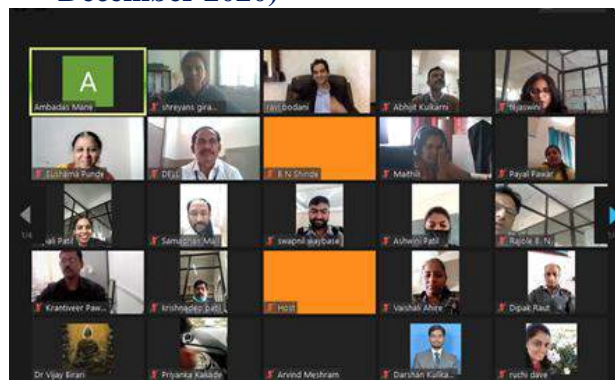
December 2020)

A

Ambadas Mane

shreyans gira

ravi bodani

Abhijit Kulkarni

Nyaswini

Sushama Punde

DELL

B N Shinde

Maithili

Payal Pawar

1/4

shali Patil

Samadhan Mal

swapnil waybase

Ashwini Patil

Rajole B. N.

Krantiveer Paw

krishnadeo patil

Host

Vaishali Ahire

Dipak Raut

Dr Vijay Birari

Priyanka Kaikade

Arvind Meshram

Darshan Kulka

ruchi dave